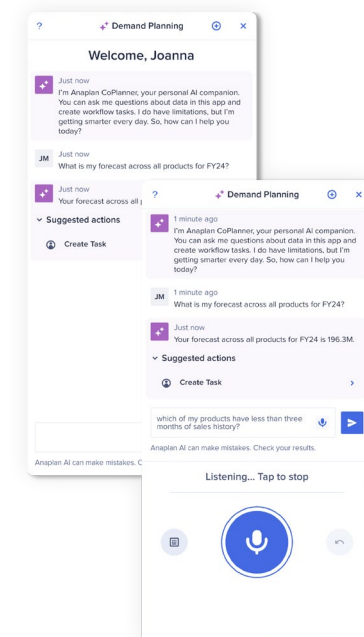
?
Demand Planning
Welcome, Joanna

Just now
I'm Anaplan CoPlanner, your personal AI companion. You can ask me questions about data in this app and create workflow tasks. I do have limitations, but I'm getting smarter every day. So, how can I help you today?

JM
Just now
What is my forecast across all products for FY24?

Just now
Your forecast across all p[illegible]

Suggested actions
Create Task

Anaplan AI can make mistakes. C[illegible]

?
Demand Planning

1 minute ago
I'm Anaplan CoPlanner, your personal AI companion. You can ask me questions about data in this app and create workflow tasks. I do have limitations, but I'm getting smarter every day. So, how can I help you today?

JM
1 minute ago
What is my forecast across all products for FY24?

Just now
Your forecast across all products for FY24 is 196.3M.

Suggested actions
Create Task

which of my products have less than three months of sales history?

Anaplan AI can make mistakes. Check your results.

Listening... Tap to stop